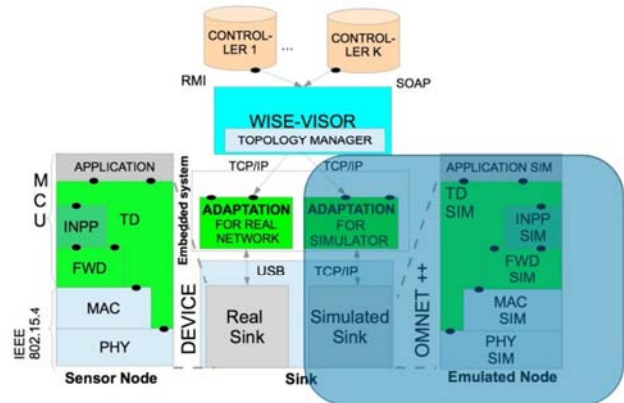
CONTROL-LER 1

...

CONTROL-LER K

RMI

SOAP

WISE-VISOR

TOPOLOGY MANAGER

TCP/IP

TCP/IP

MCU

APPLICATION

INPP

TD

FWD

MAC

PHY

IEEE 802.15.4

Sensor Node

Embedded system

ADAPTATION FOR REAL NETWORK

ADAPTATION FOR SIMULATOR

USB

TCP/IP

DEVICE

Real Sink

Simulated Sink

Sink

OMNET ++

APPLICATION SIM

TD SIM

INPP SIM

FWD SIM

MAC SIM

PHY SIM

Emulated Node